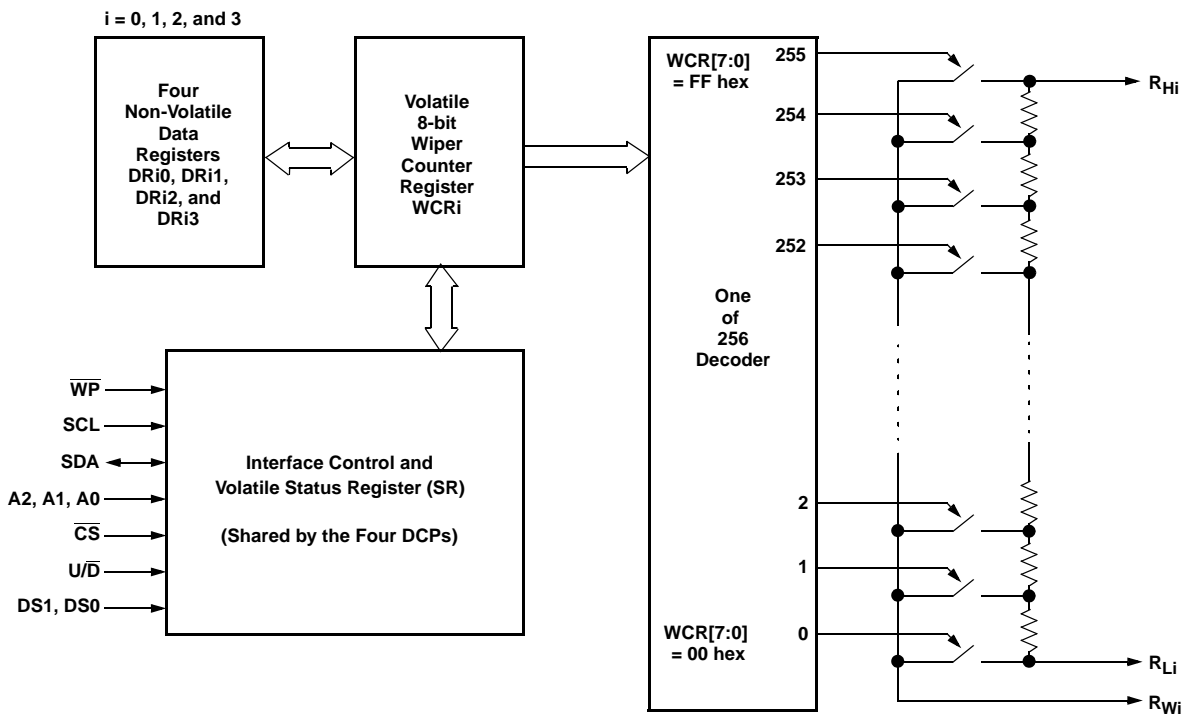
i = 0, 1, 2, and 3

Four Non-Volatile Data Registers DRi0, DRi1, DRi2, and DRi3

Volatile 8-bit Wiper Counter Register WCRi

WCR[7:0] = FF hex

255

254

253

252

One of 256 Decoder

2

1

0

WCR[7:0] = 00 hex

$R_{Hi}$

$R_{Li}$

$R_{Wi}$

$\overline{WP}$

SCL

SDA

A2, A1, A0

$\overline{CS}$

$U/\overline{D}$

DS1, DS0

Interface Control and Volatile Status Register (SR)

(Shared by the Four DCPs)